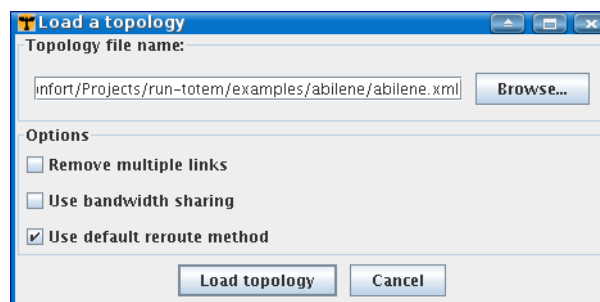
Load a topology

Topology file name:

nfort/Projects/run-totem/examples/abilene/abilene.xml

Browse...

Options

Remove multiple links

Use bandwidth sharing

Use default reroute method

Load topology

Cancel